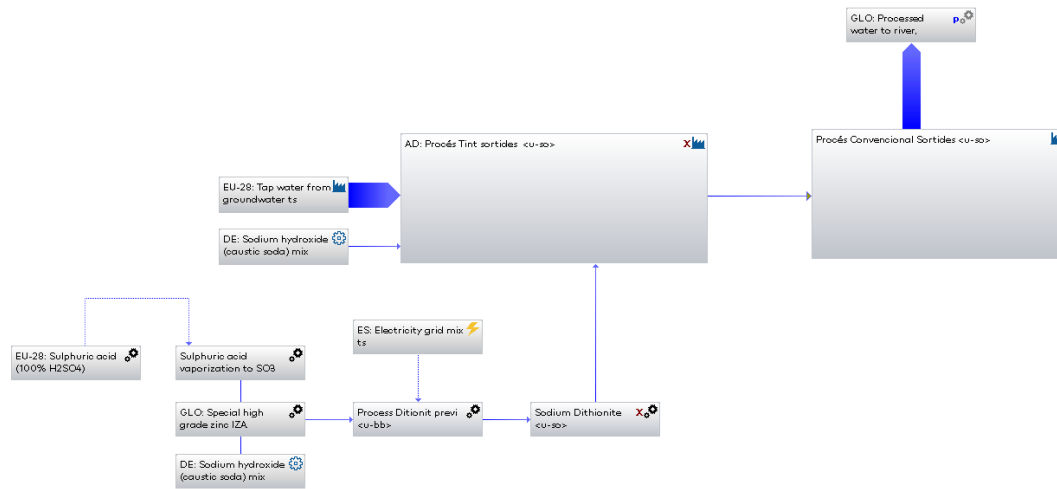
GLO: Processed water to river,

AD: Procés Tint sortides <u-so>

Procés Convencional Sortides <u-so>

EU-28: Tap water from groundwater ts

DE: Sodium hydroxide (caustic soda) mix

ES: Electricity grid mix ts

EU-28: Sulphuric acid (100% H2SO4)

Sulphuric acid vaporization to SO3

GLO: Special high grade zinc IZA

Process Ditionit previ <u-bb>

Sodium Dithionite <u-so>

DE: Sodium hydroxide (caustic soda) mix